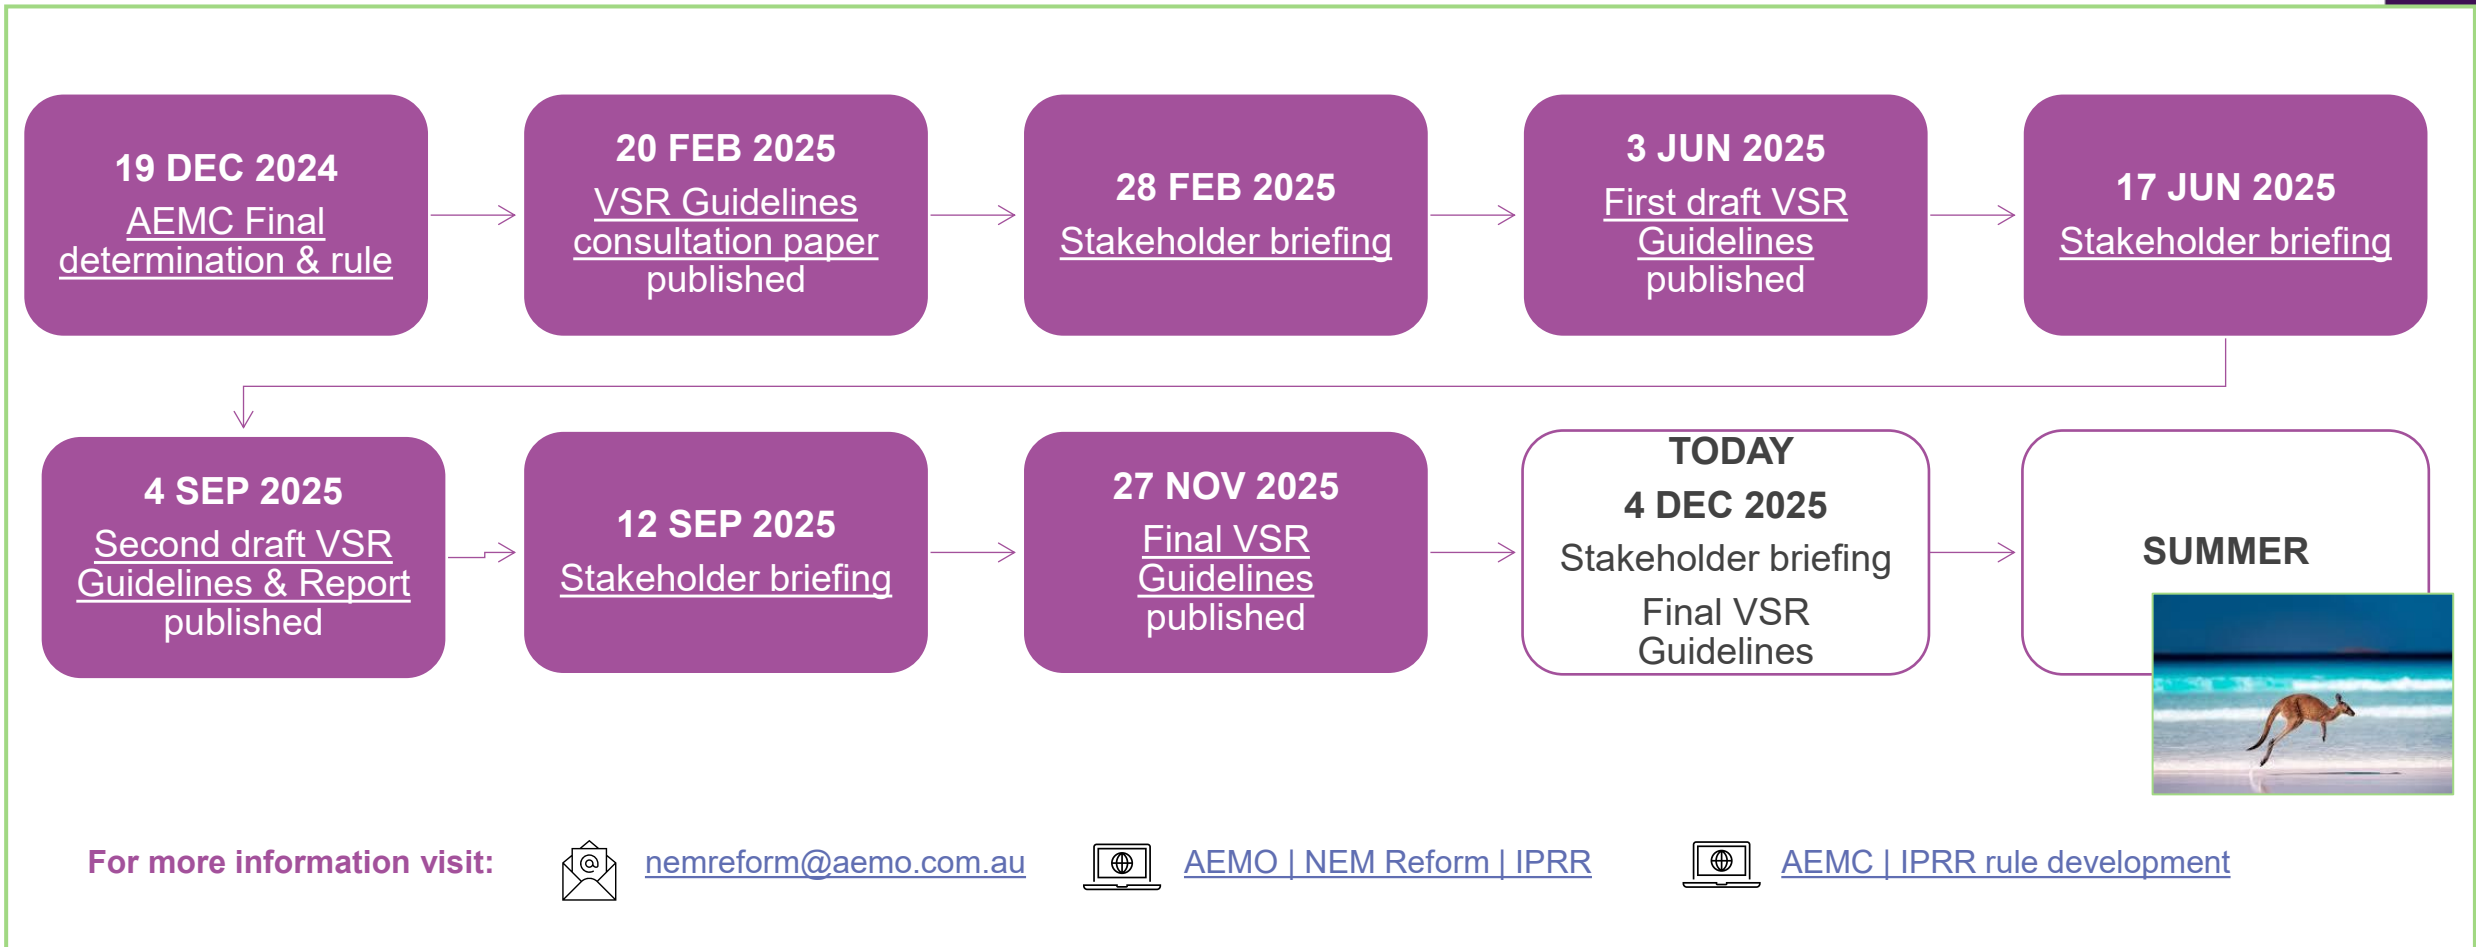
19 DEC 2024
AEMC Final determination & rule

20 FEB 2025
VSR Guidelines consultation paper published

28 FEB 2025
Stakeholder briefing

3 JUN 2025
First draft VSR Guidelines published

17 JUN 2025
Stakeholder briefing

4 SEP 2025
Second draft VSR Guidelines & Report published

12 SEP 2025
Stakeholder briefing

27 NOV 2025
Final VSR Guidelines published

TODAY
4 DEC 2025
Stakeholder briefing
Final VSR Guidelines

SUMMER

For more information visit: nemreform@aemo.com.au AEMO | NEM Reform | IPRR AEMC | IPRR rule development